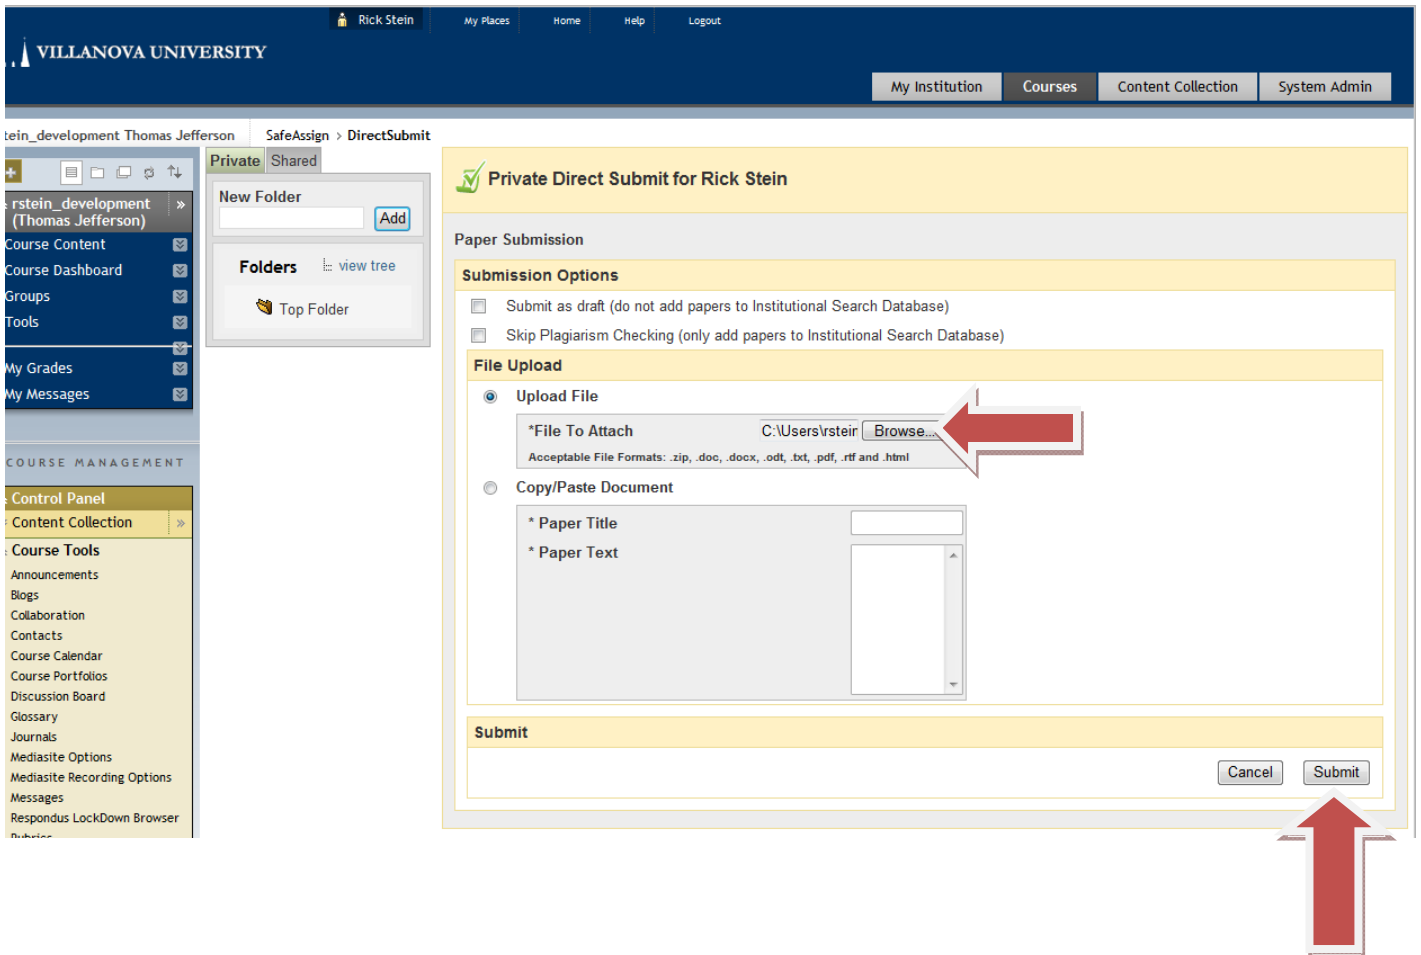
Rick Stein My Places Home Help Logout

VILLANOVA UNIVERSITY

My Institution Courses Content Collection System Admin

tein_development Thomas Jefferson SafeAssign > DirectSubmit

rstein_development (Thomas Jefferson)
Course Content
Course Dashboard
Groups
Tools
My Grades
My Messages

COURSE MANAGEMENT

Control Panel
Content Collection
Course Tools
Announcements
Blogs
Collaboration
Contacts
Course Calendar
Course Portfolios
Discussion Board
Glossary
Journals
Mediasite Options
Mediasite Recording Options
Messages
Respondus LockDown Browser

Private Shared

New Folder
Add

Folders view tree

Top Folder

Private Direct Submit for Rick Stein

Paper Submission

Submission Options

Submit as draft (do not add papers to Institutional Search Database)

Skip Plagiarism Checking (only add papers to Institutional Search Database)

File Upload

Upload File

*File To Attach C:\Users\rsteir Browse...

Acceptable File Formats: .zip, .doc, .docx, .odt, .txt, .pdf, .rtf and .html

Copy/Paste Document

* Paper Title

* Paper Text

Submit

Cancel Submit